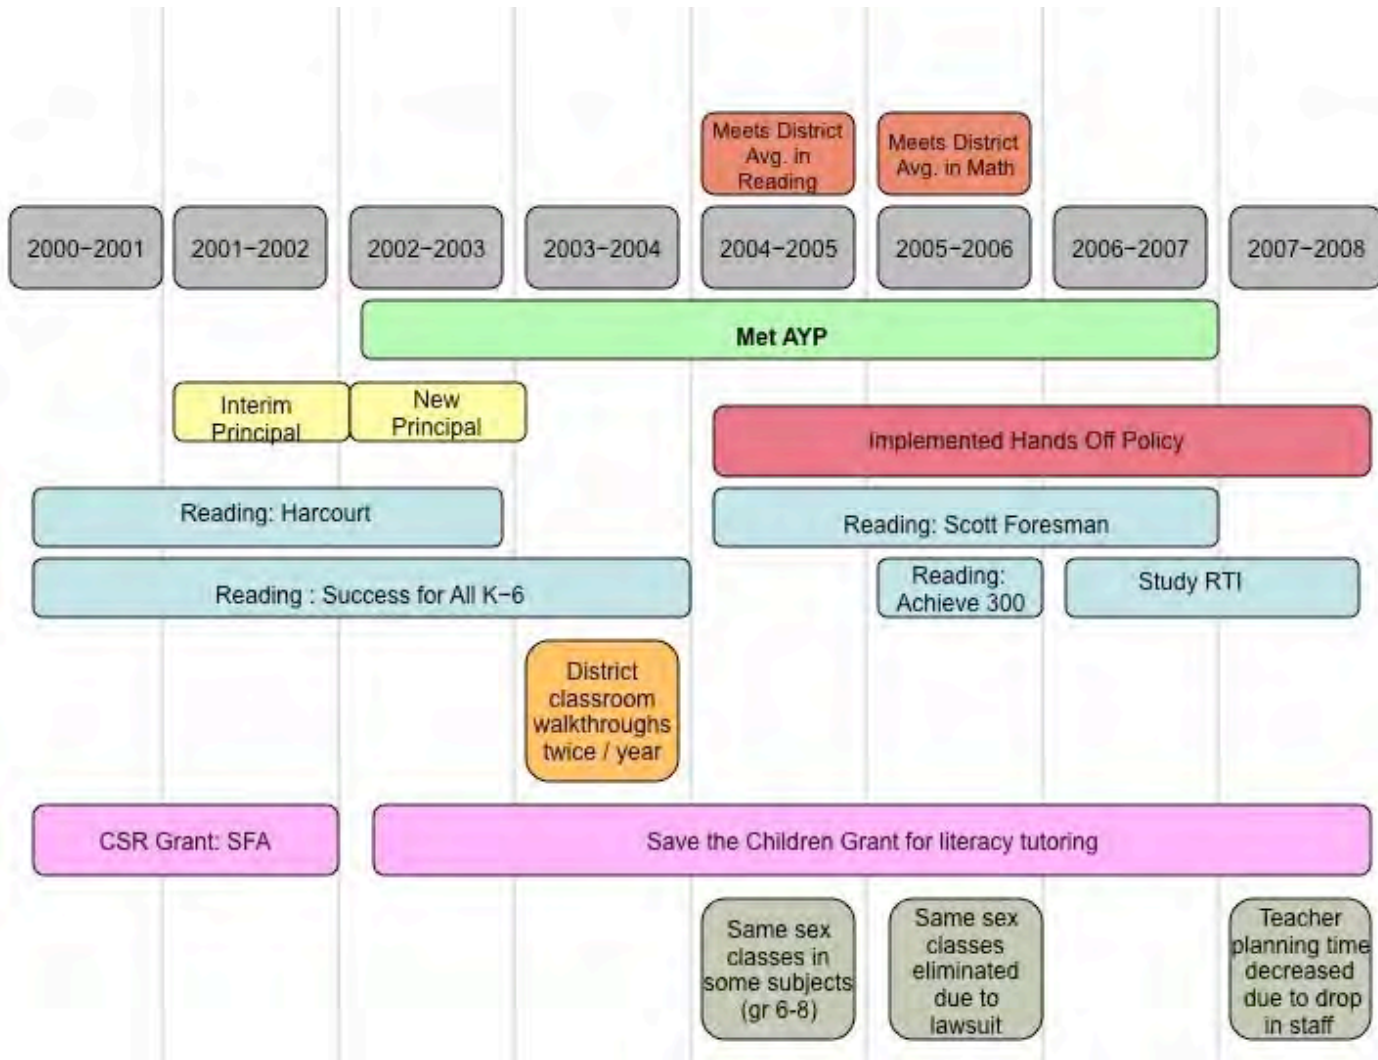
Meets District Avg. in Reading

Meets District Avg. in Math

2000-2001

2001-2002

2002-2003

2003-2004

2004-2005

2005-2006

2006-2007

2007-2008

Met AYP

Interim Principal

New Principal

Implemented Hands Off Policy

Reading: Harcourt

Reading: Scott Foresman

Reading : Success for All K-6

Reading: Achieve 300

Study RTI

District classroom walkthroughs twice / year

CSR Grant: SFA

Save the Children Grant for literacy tutoring

Same sex classes in some subjects (gr 6-8)

Same sex classes eliminated due to lawsuit

Teacher planning time decreased due to drop in staff